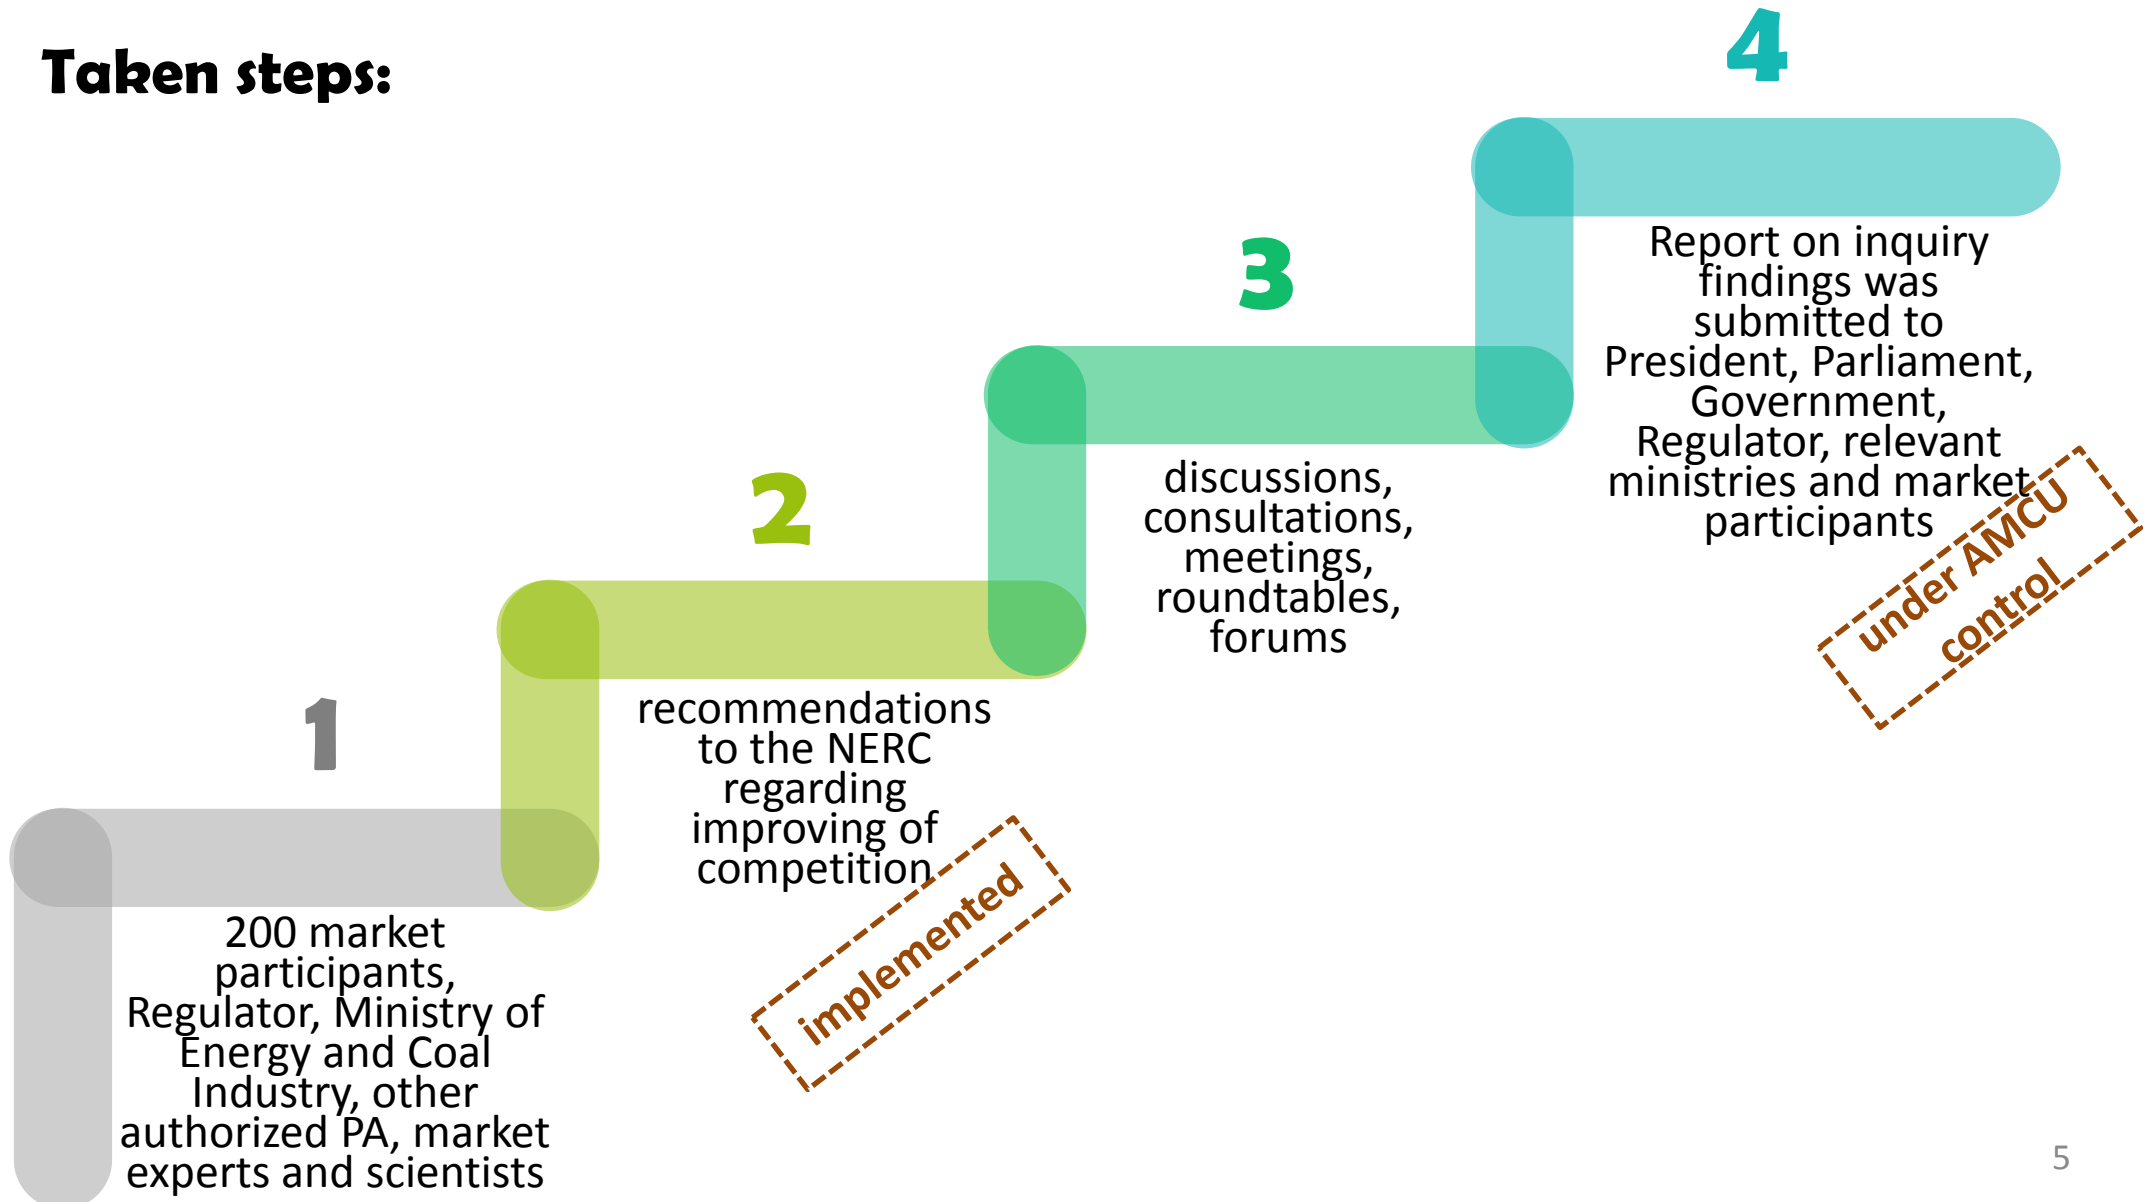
Taken steps:

1

200 market participants, Regulator, Ministry of Energy and Coal Industry, other authorized PA, market experts and scientists

2

recommendations to the NERC regarding improving of competition

implemented

3

discussions, consultations, meetings, roundtables, forums

4

Report on inquiry findings was submitted to President, Parliament, Government, Regulator, relevant ministries and market participants

under AMCU control

5